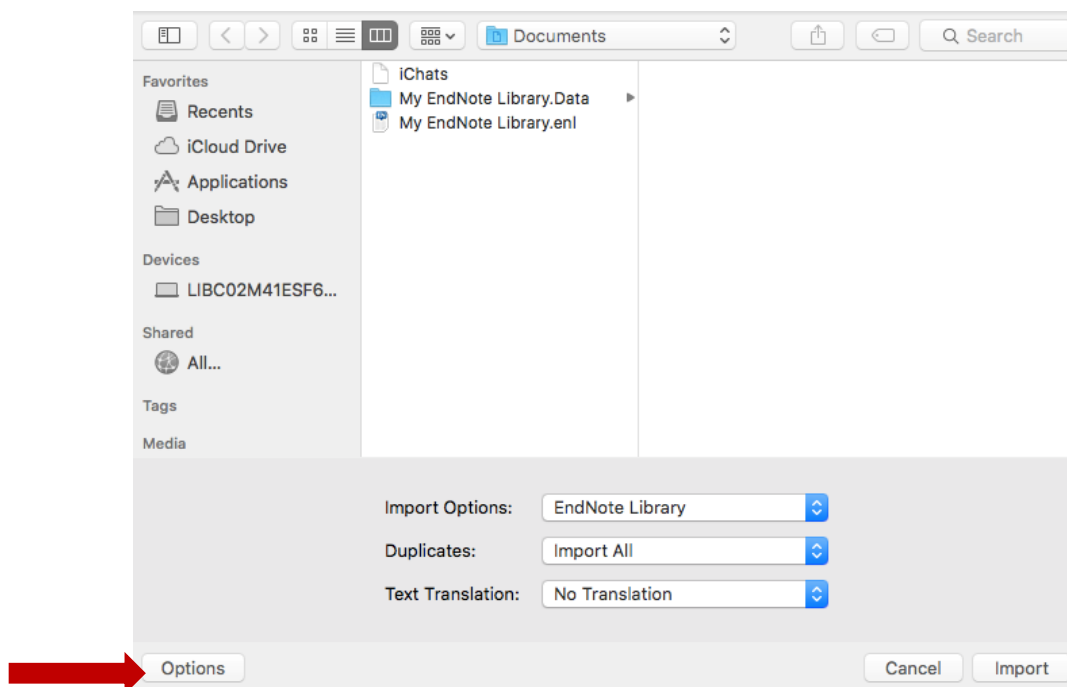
Documents

Search

Favorites
Recents
iCloud Drive
Applications
Desktop

Devices
LIBC02M41ESF6...

Shared
All...

Tags

Media

iChats
My EndNote Library.Data
My EndNote Library.enl

Import Options: EndNote Library
Duplicates: Import All
Text Translation: No Translation

Options

Cancel
Import